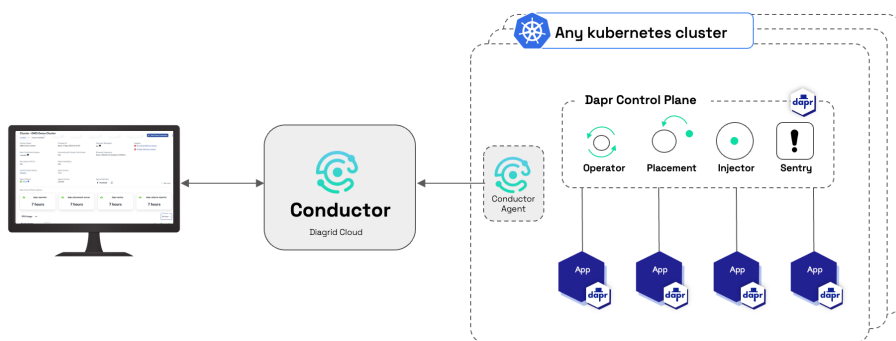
Any kubernetes cluster

Dapr Control Plane

dapr

Operator

Placement

Injector

Sentry

Conductor

Diagrid Cloud

Conductor Agent

App

dapr

App

dapr

App

dapr

App

dapr

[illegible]

7 hours

7 hours

7 hours

7 hours